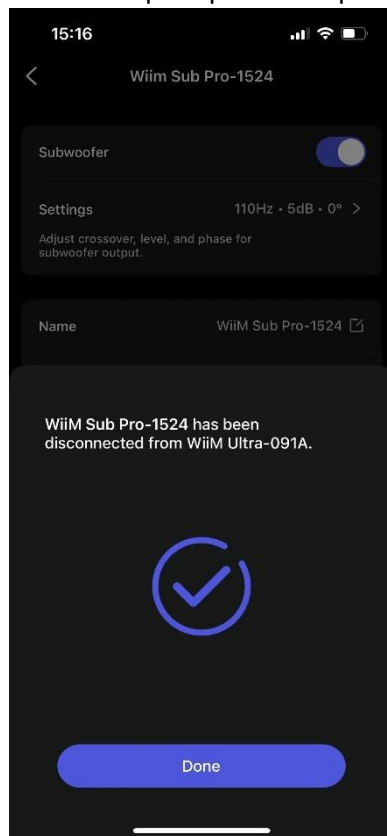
15:16

Wiim Sub Pro-1524

Subwoofer

Settings 110Hz • 5dB • 0° >

Adjust crossover, level, and phase for subwoofer output.

Name WiiM Sub Pro-1524

WiiM Sub Pro-1524 has been disconnected from WiiM Ultra-091A.

Done